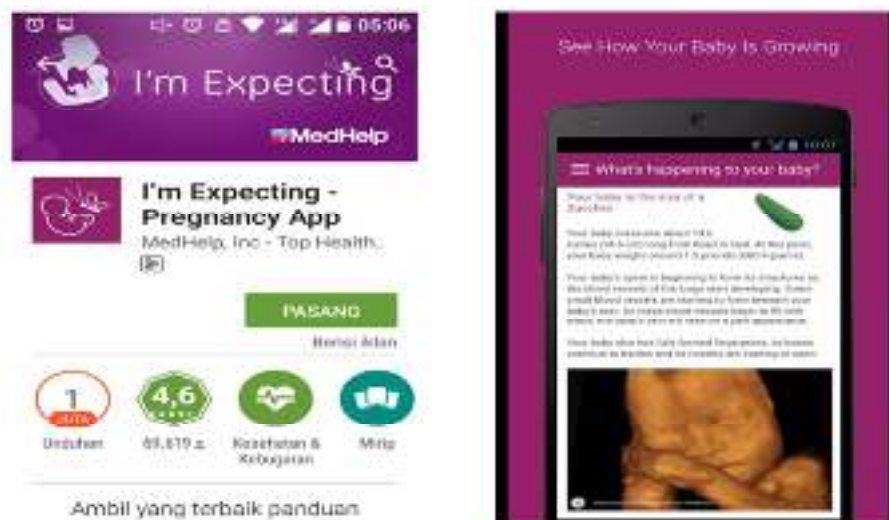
05:06

I'm Expecting

MedHelp

I'm Expecting - Pregnancy App

MedHelp, Inc - Top Health..

PASANG

Berisi iklan

1 JUTA Unduhan

4,6 69.619 ±

Kesehatan & Kebugaran

Mirip

Ambil yang terbaik panduan

See How Your Baby Is Growing

What's happening to your baby?

Your baby is the size of a Zucchini

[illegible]